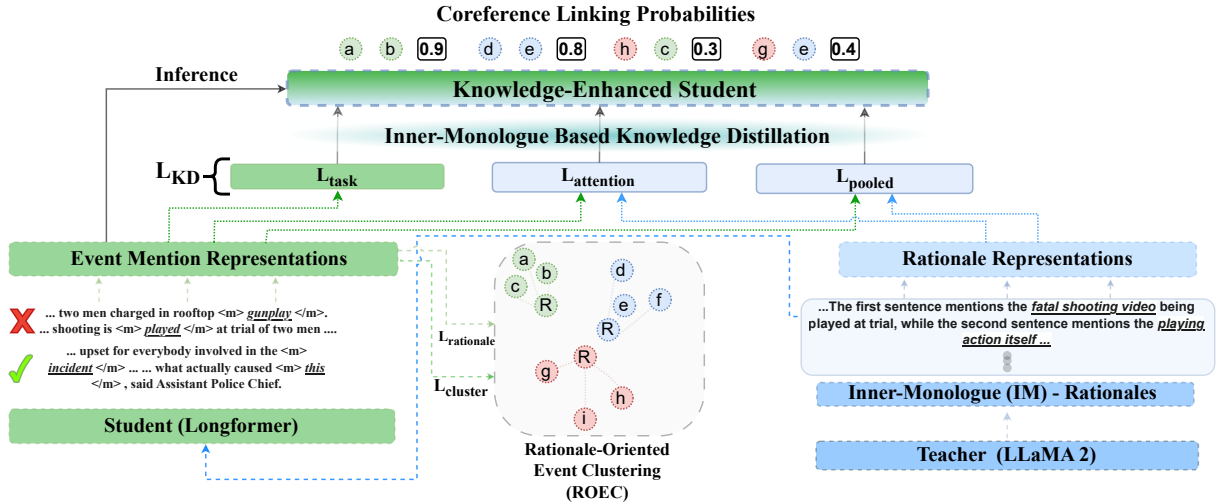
Coreference Linking Probabilities

a b 0.9 d e 0.8 h c 0.3 g e 0.4

Inference

Knowledge-Enhanced Student

Inner-Monologue Based Knowledge Distillation

$L_{KD}$ $L_{task}$ $L_{attention}$ $L_{pooled}$

Event Mention Representations

... two men charged in rooftop <m> gunplay </m>.
... shooting is <m> played </m> at trial of two men ....

... upset for everybody involved in the <m> incident </m> ... ... what actually caused <m> this </m> , said Assistant Police Chief.

Student (Longformer)

$L_{rationale}$

$L_{cluster}$

a b c R d e f R R g h i

Rationale-Oriented Event Clustering (ROEC)

Rationale Representations

...The first sentence mentions the fatal shooting video being played at trial, while the second sentence mentions the playing action itself ...

Inner-Monologue (IM) - Rationales

Teacher (LLaMA 2)